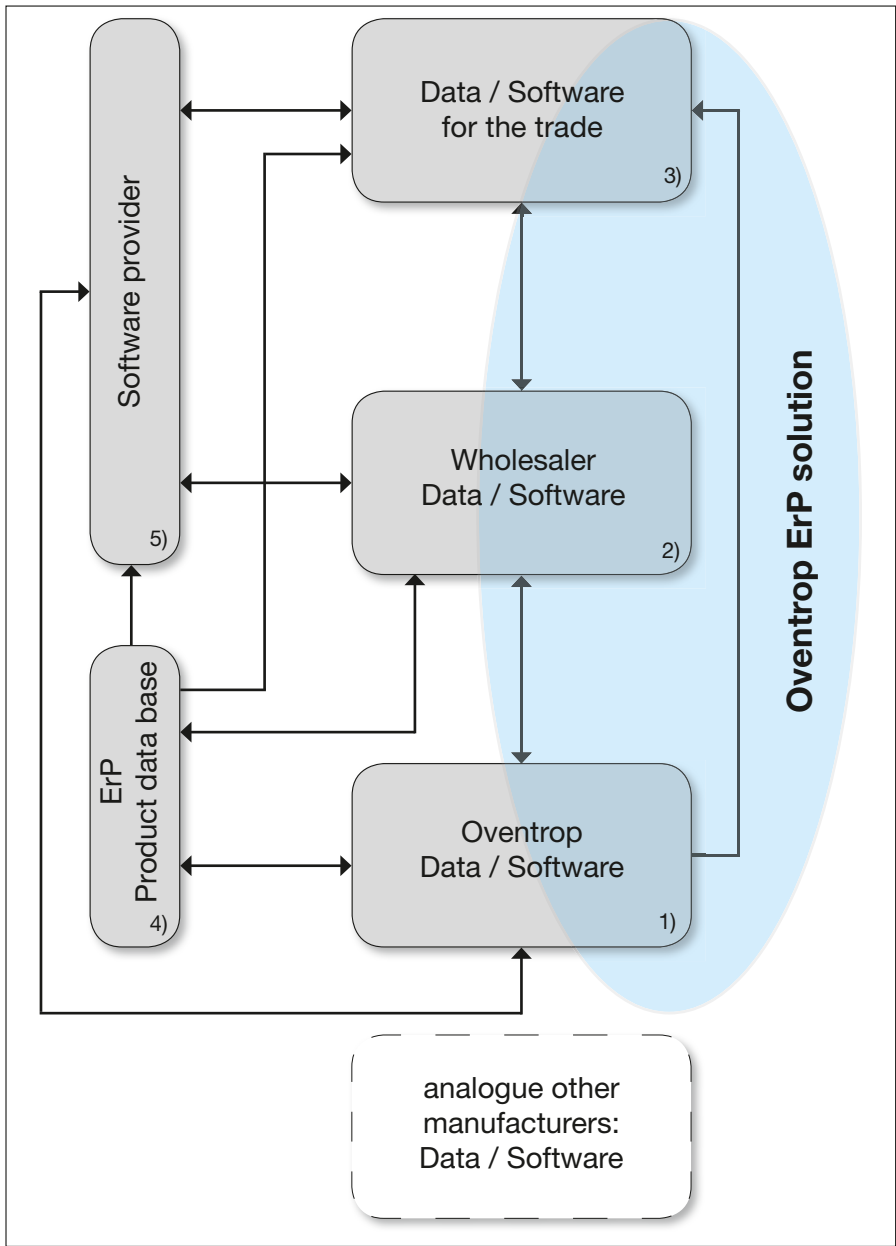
Software provider
5)

Data / Software
for the trade
3)

Wholesaler
Data / Software
2)

ErP
Product data base
4)

Oventrop
Data / Software
1)

Oventrop ErP solution

analogue other
manufacturers:
Data / Software